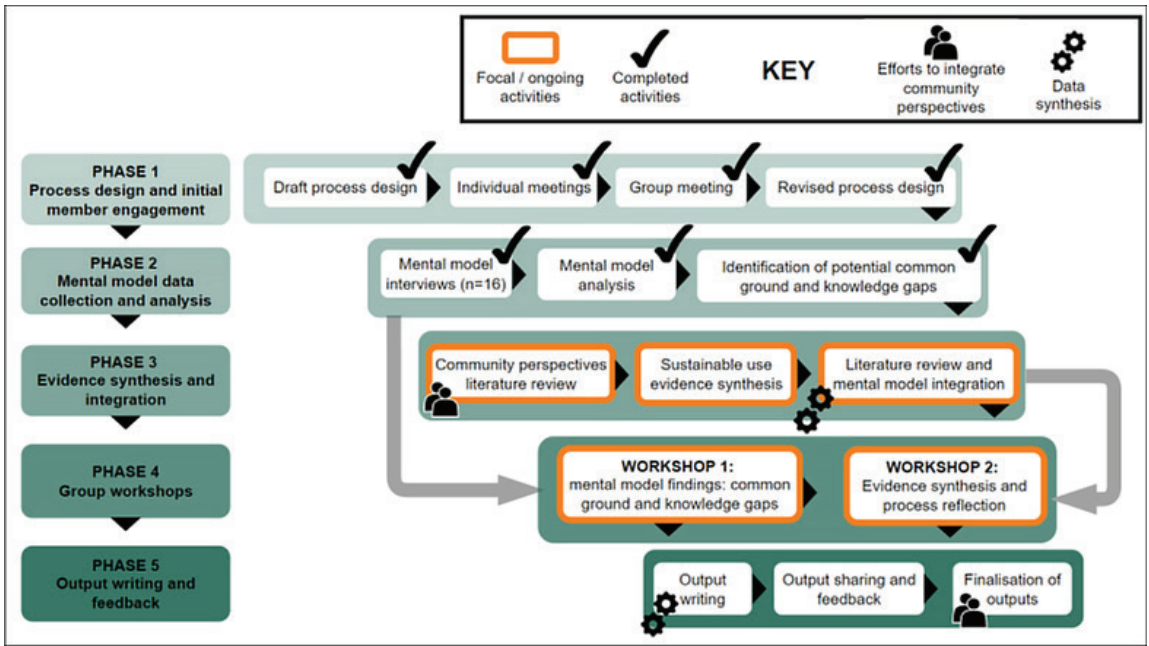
Focal / ongoing activities

Completed activities

KEY

Efforts to integrate community perspectives

Data synthesis

PHASE 1
Process design and initial member engagement

Draft process design

Individual meetings

Group meeting

Revised process design

PHASE 2
Mental model data collection and analysis

Mental model interviews (n=16)

Mental model analysis

Identification of potential common ground and knowledge gaps

PHASE 3
Evidence synthesis and integration

Community perspectives literature review

Sustainable use evidence synthesis

Literature review and mental model integration

PHASE 4
Group workshops

WORKSHOP 1:
mental model findings: common ground and knowledge gaps

WORKSHOP 2:
Evidence synthesis and process reflection

PHASE 5
Output writing and feedback

Output writing

Output sharing and feedback

Finalisation of outputs